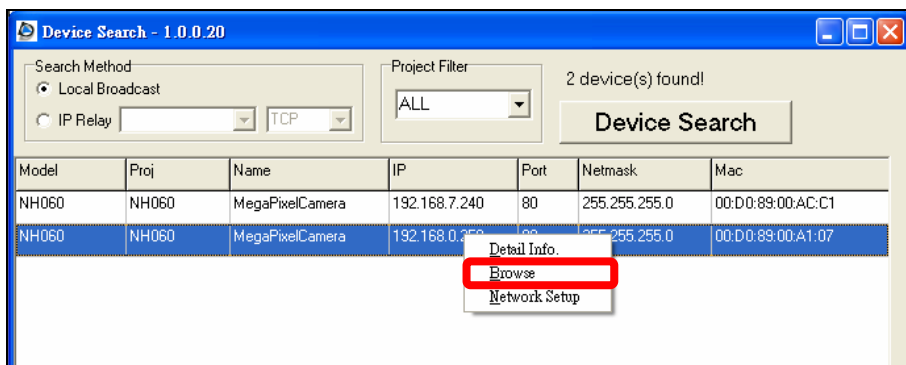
Device Search - 1.0.0.20

Search Method
Local Broadcast
IP Relay
TCP

Project Filter
ALL

2 device(s) found!

Device Search

| Model | Proj | Name | IP | Port | Netmask | Mac |
|---|---|---|---|---|---|---|
| NH060 | NH060 | MegaPixelCamera | 192.168.7.240 | 80 | 255.255.255.0 | 00:D0:89:00:AC:C1 |
| NH060 | NH060 | MegaPixelCamera | 192.168.0.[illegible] | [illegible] | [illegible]255.255.0 | 00:D0:89:00:A1:07 |

Detail Info.
Browse
Network Setup